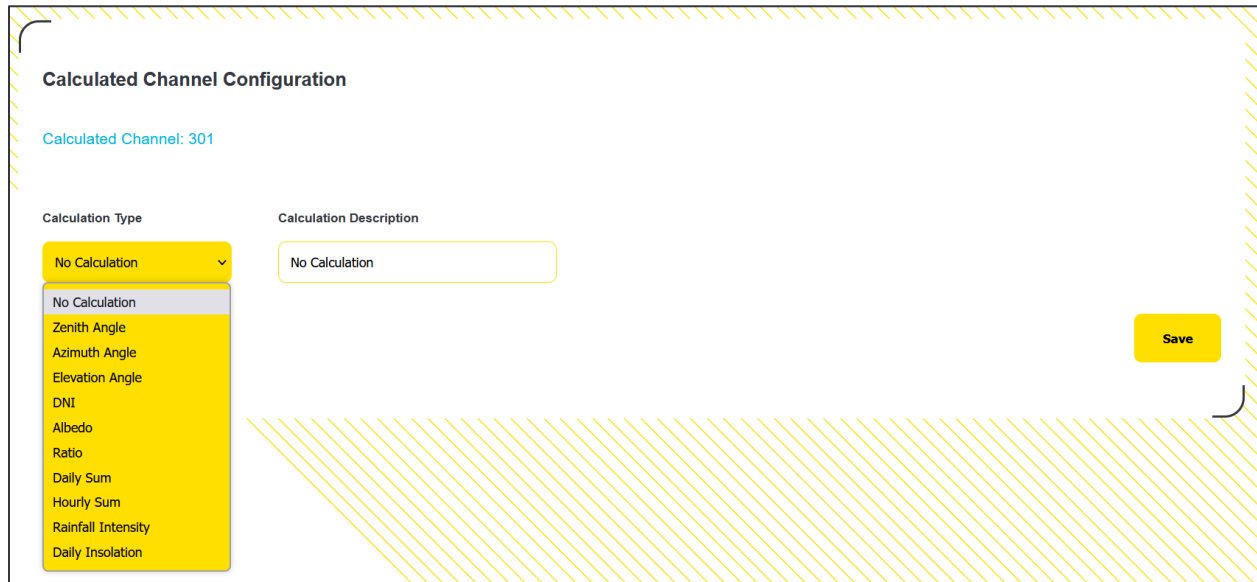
Calculated Channel Configuration

Calculated Channel: 301

Calculation Type

No Calculation

No Calculation
Zenith Angle
Azimuth Angle
Elevation Angle
DNI
Albedo
Ratio
Daily Sum
Hourly Sum
Rainfall Intensity
Daily Insolation

Calculation Description

No Calculation

Save